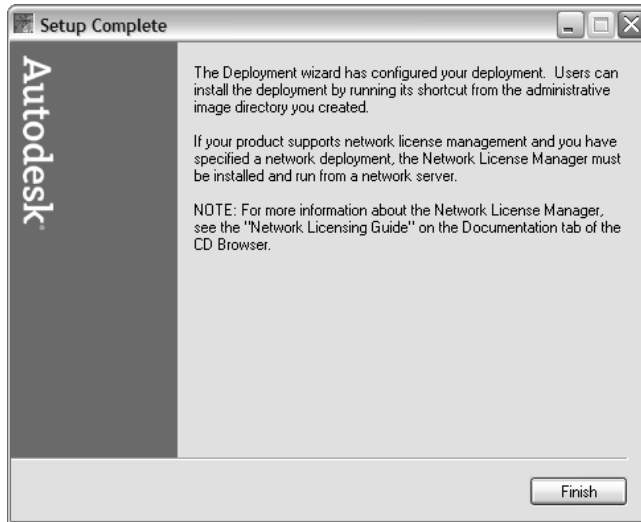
Setup Complete

Autodesk®

The Deployment wizard has configured your deployment. Users can install the deployment by running its shortcut from the administrative image directory you created.

If your product supports network license management and you have specified a network deployment, the Network License Manager must be installed and run from a network server.

NOTE: For more information about the Network License Manager, see the "Network Licensing Guide" on the Documentation tab of the CD Browser.

Finish